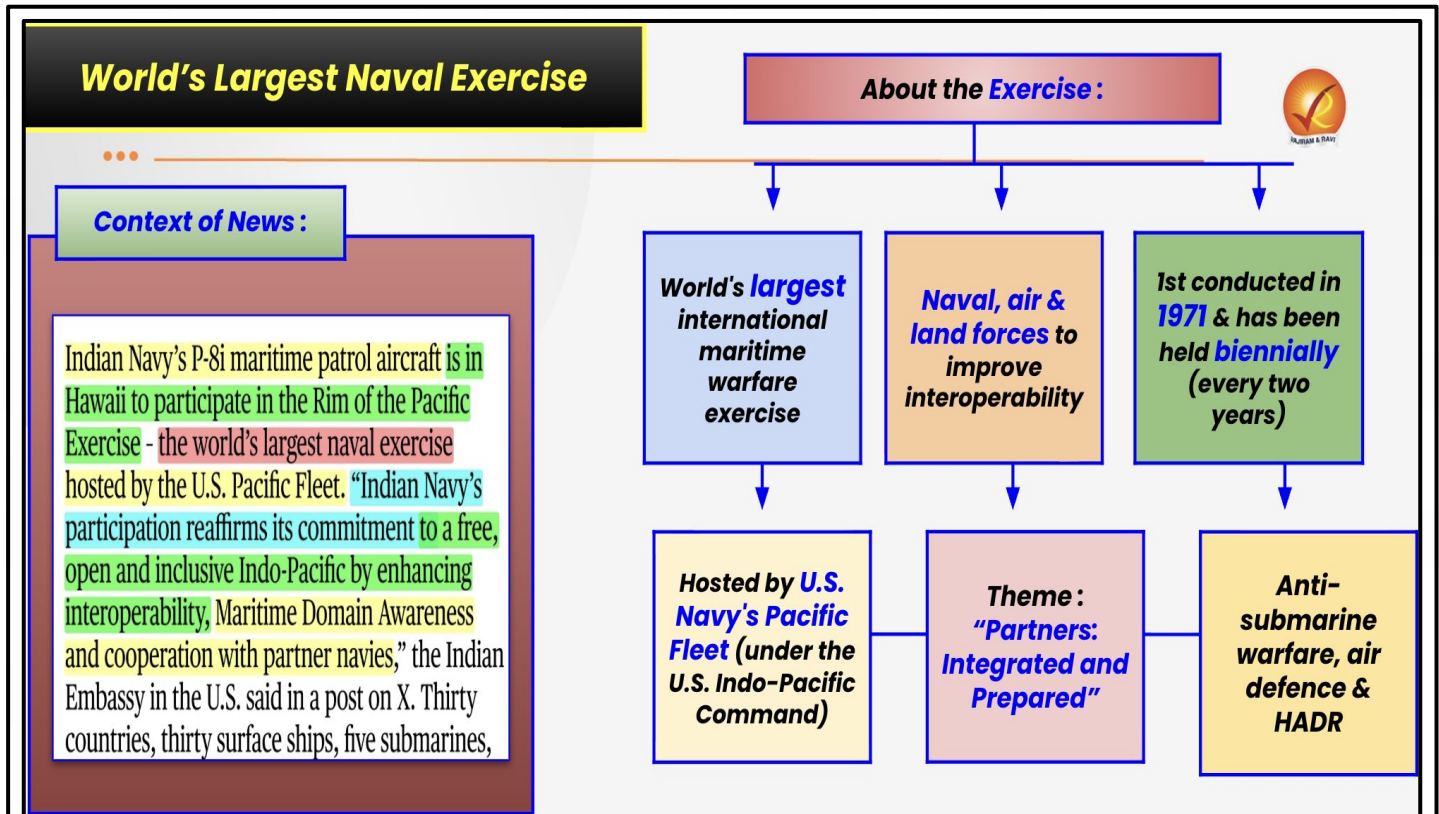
World's Largest Naval Exercise

Context of News :

Indian Navy's P-8i maritime patrol aircraft is in Hawaii to participate in the Rim of the Pacific Exercise - the world's largest naval exercise hosted by the U.S. Pacific Fleet. "Indian Navy's participation reaffirms its commitment to a free, open and inclusive Indo-Pacific by enhancing interoperability, Maritime Domain Awareness and cooperation with partner navies," the Indian Embassy in the U.S. said in a post on X. Thirty countries, thirty surface ships, five submarines,

About the Exercise :

RAJIRAM & RAVI

World's largest international maritime warfare exercise

Naval, air & land forces to improve interoperability

1st conducted in 1971 & has been held biennially (every two years)

Hosted by U.S. Navy's Pacific Fleet (under the U.S. Indo-Pacific Command)

Theme : "Partners: Integrated and Prepared"

Anti-submarine warfare, air defence & HADR